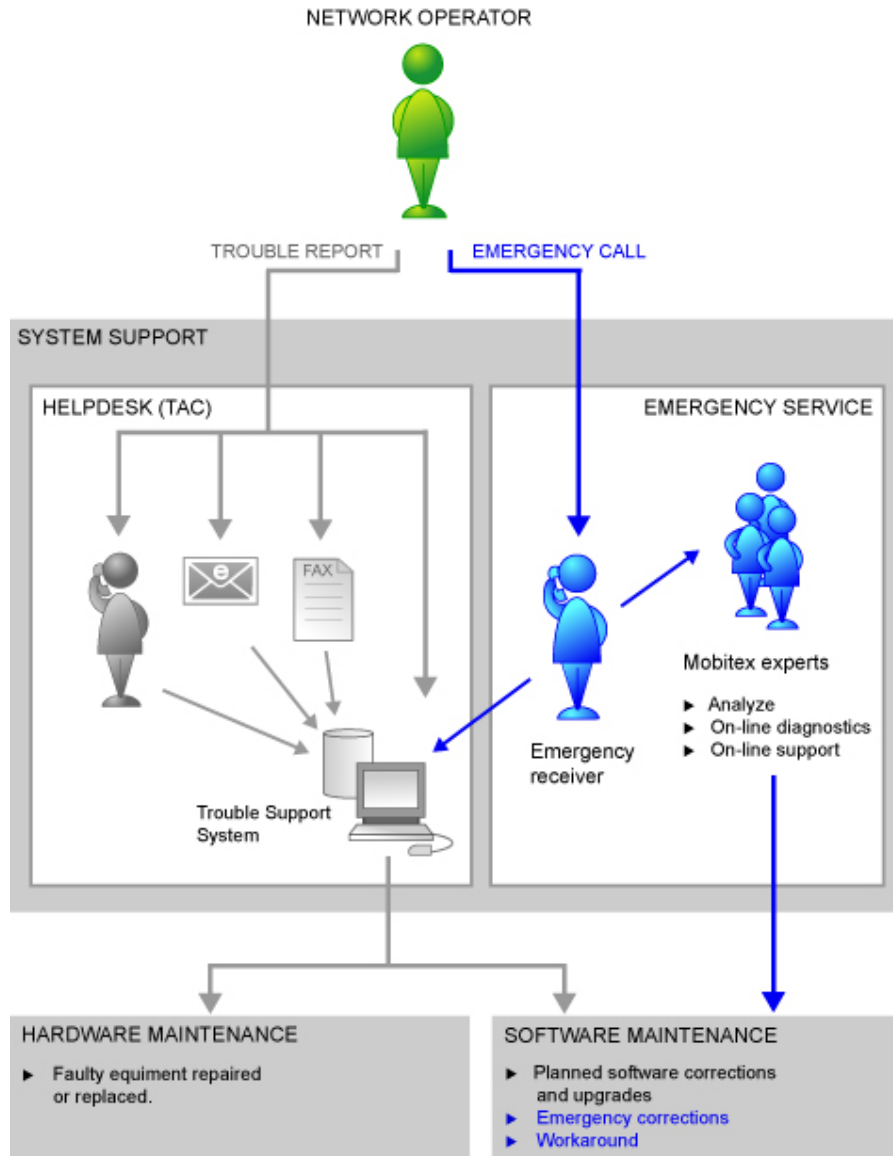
NETWORK OPERATOR

TROUBLE REPORT

EMERGENCY CALL

SYSTEM SUPPORT

HELPDESK (TAC)

EMERGENCY SERVICE

FAX

Trouble Support System

Emergency receiver

Mobitex experts

► Analyze
► On-line diagnostics
► On-line support

HARDWARE MAINTENANCE

► Faulty equiment repaired or replaced.

SOFTWARE MAINTENANCE

► Planned software corrections and upgrades
► Emergency corrections
► Workaround